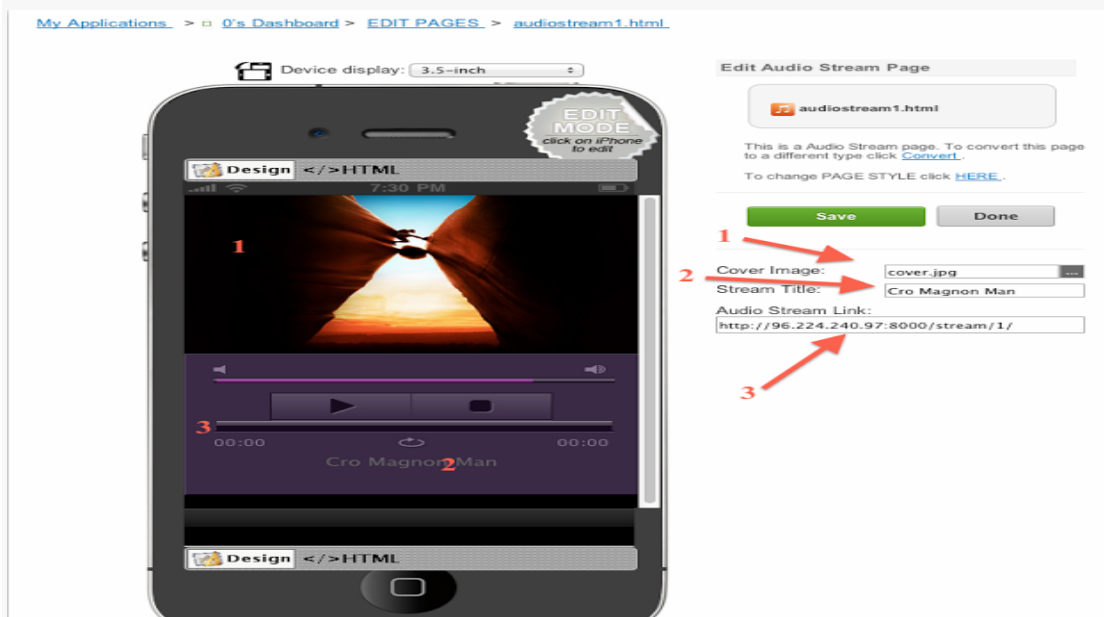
My Applications > 0's Dashboard > EDIT PAGES > audiostream1.html

Device display: 3.5-inch

EDIT MODE click on iPhone to edit

Design </>HTML

7:30 PM

1

3

00:00

00:00

Cro Magnon Man 2

Design </>HTML

Edit Audio Stream Page

audiostream1.html

This is a Audio Stream page. To convert this page to a different type click Convert .

To change PAGE STYLE click HERE .

Save

Done

1

2

Cover Image: cover.jpg ...

Stream Title: Cro Magnon Man

Audio Stream Link:

http://96.224.240.97:8000/stream/1/

3